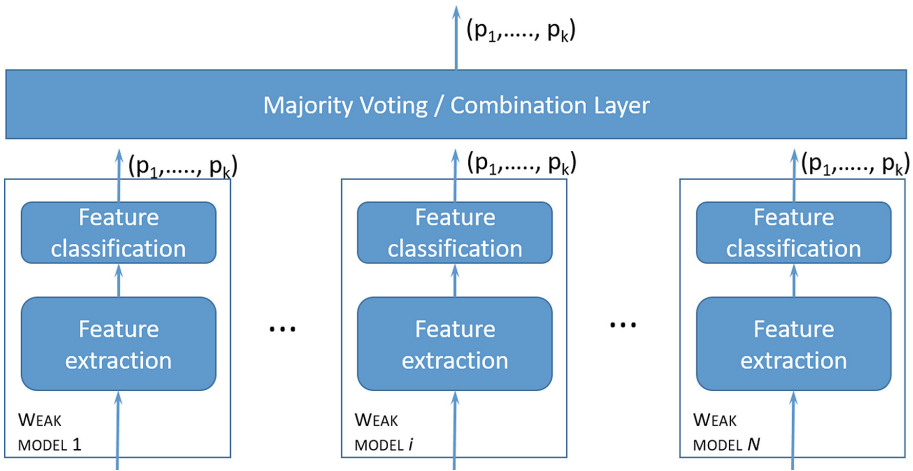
$(p_1,\ldots\ldots, p_k)$

Majority Voting / Combination Layer

$(p_1,\ldots\ldots, p_k)$

Feature classification

Feature extraction

WEAK MODEL 1

…

$(p_1,\ldots\ldots, p_k)$

Feature classification

Feature extraction

WEAK MODEL $i$

…

$(p_1,\ldots\ldots, p_k)$

Feature classification

Feature extraction

WEAK MODEL $N$